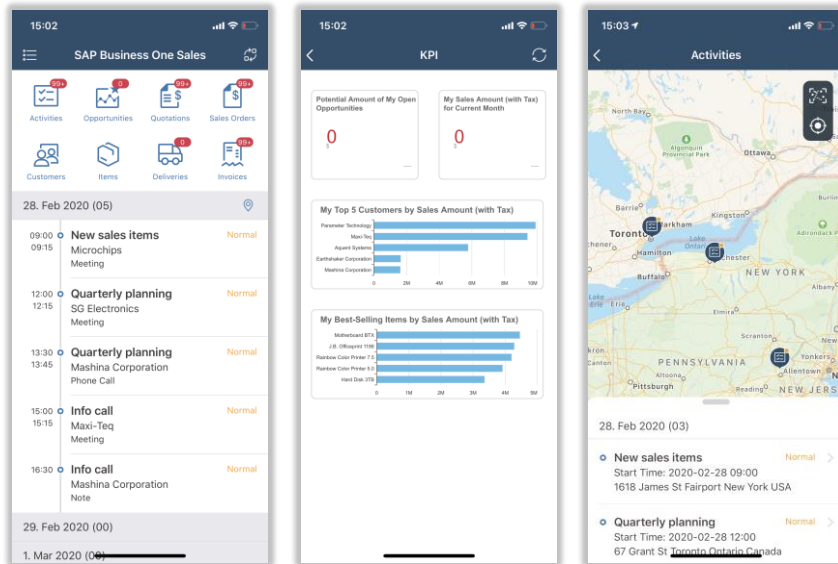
15:02

SAP Business One Sales

99+ Activities
0 Opportunities
99+ Quotations
99+ Sales Orders
Customers
Items
0 Deliveries
99+ Invoices

28. Feb 2020 (05)

09:00 09:15 New sales items Normal
Microchips
Meeting

12:00 12:15 Quarterly planning Normal
SG Electronics
Meeting

13:30 13:45 Quarterly planning Normal
Mashina Corporation
Phone Call

15:00 15:15 Info call Normal
Maxi-Teq
Meeting

16:30 Info call Normal
Mashina Corporation
Note

29. Feb 2020 (00)

1. Mar 2020 (00)

15:02

KPI

Potential Amount of My Open Opportunities
0

My Sales Amount (with Tax) for Current Month
0

My Top 5 Customers by Sales Amount (with Tax)

Parameter Technology
Maxi-Teq
Aquent Systems
Earthshaker Corporation
Mashina Corporation

0 2M 4M 6M 8M 10M

My Best-Selling Items by Sales Amount (with Tax)

Motherboard BTX
J.B. Officeprint 1186
Rainbow Color Printer 7.5
Rainbow Color Printer 5.0
Hard Disk 3TB

0 1M 2M 3M 4M 5M

15:03

Activities

North Bay
Algonquin Provincial Park
Ottawa
Barrie
Markham
Kingston
Toronto
Lake Ontario
Hamilton
Rochester
Adirondack Park
Buffalo
NEW YORK
Albany
Lake Erie
Elmira
Scranton
PENNSYLVANIA
Yonkers
Allentown
Altoona
Pittsburgh
Reading
NEW JERS

28. Feb 2020 (03)

New sales items Normal
Start Time: 2020-02-28 09:00
1618 James St Fairport New York USA

Quarterly planning Normal
Start Time: 2020-02-28 12:00
67 Grant St Toronto Ontario Canada